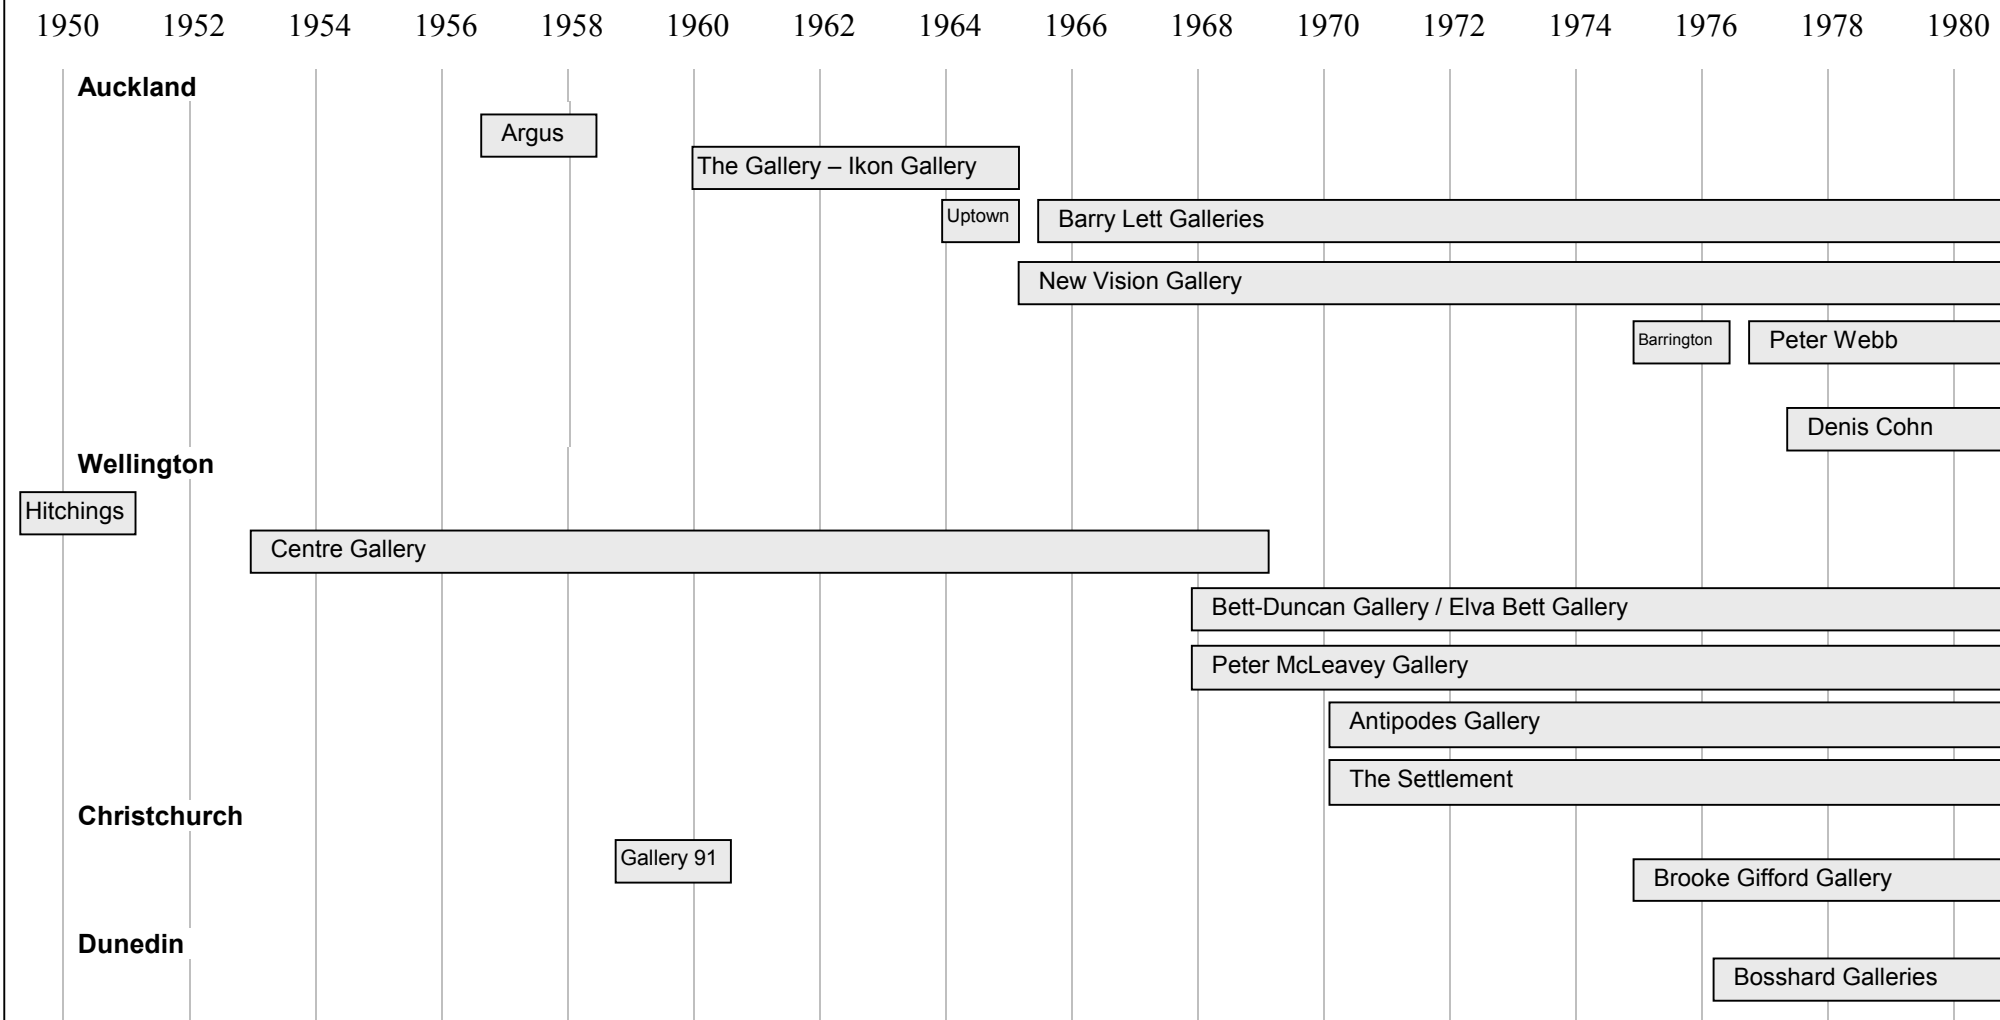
1950 1952 1954 1956 1958 1960 1962 1964 1966 1968 1970 1972 1974 1976 1978 1980

Auckland

Argus

The Gallery – Ikon Gallery

Uptown

Barry Lett Galleries

New Vision Gallery

Barrington

Peter Webb

Denis Cohn

Wellington

Hitchings

Centre Gallery

Bett-Duncan Gallery / Elva Bett Gallery

Peter McLeavey Gallery

Antipodes Gallery

The Settlement

Christchurch

Gallery 91

Brooke Gifford Gallery

Dunedin

Bosshard Galleries